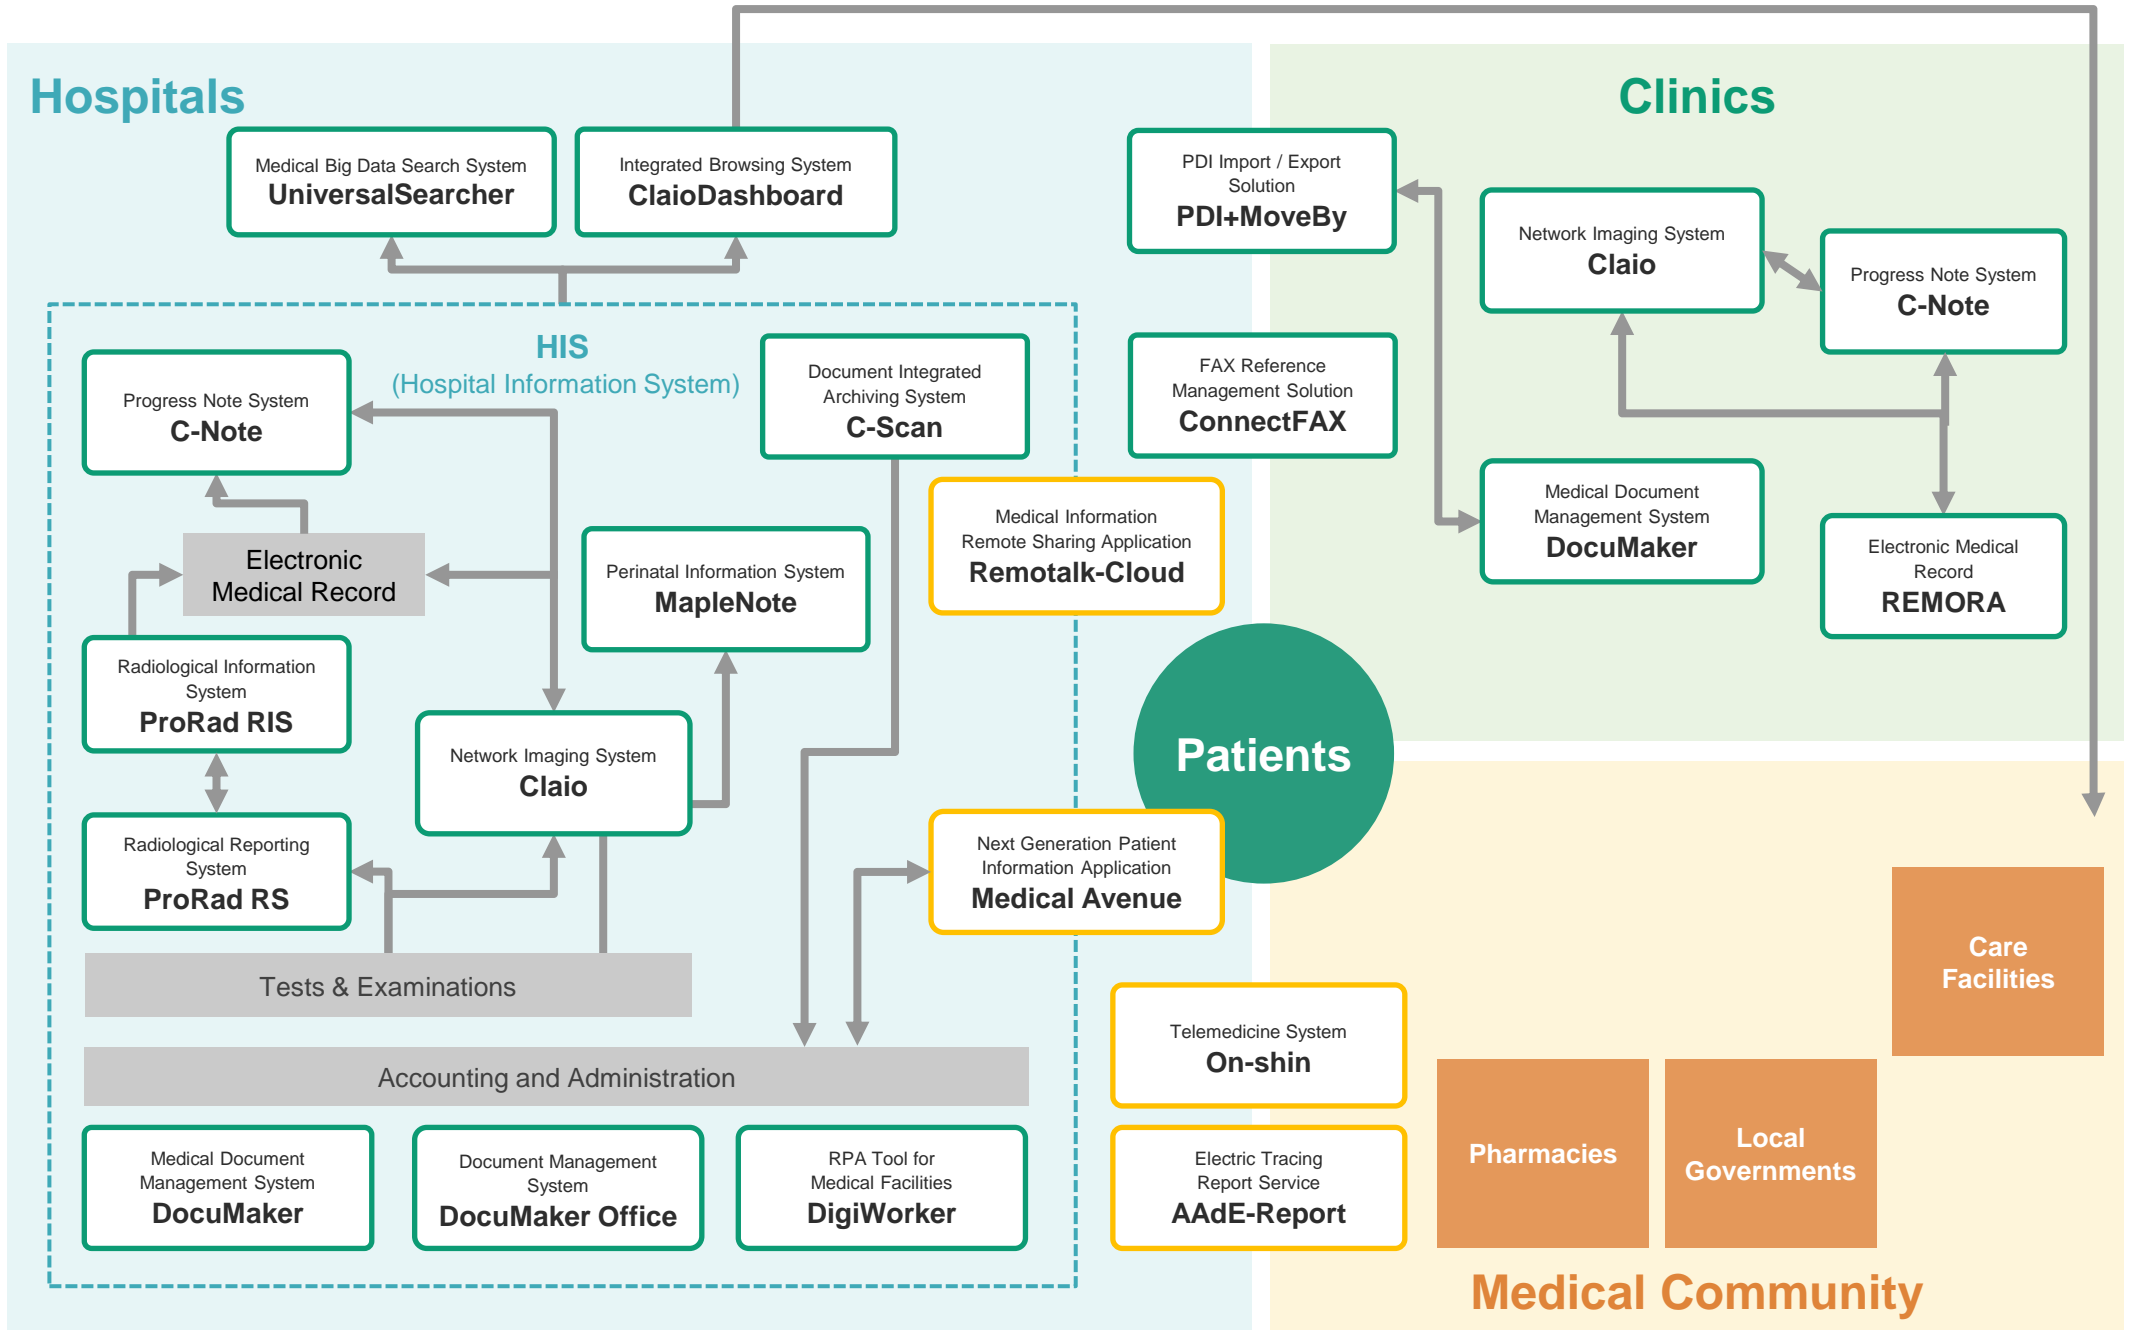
Hospitals

Medical Big Data Search System
UniversalSearcher

Integrated Browsing System
ClaioDashboard

HIS
(Hospital Information System)

Progress Note System
C-Note

Document Integrated Archiving System
C-Scan

Electronic Medical Record

Perinatal Information System
MapleNote

Radiological Information System
ProRad RIS

Network Imaging System
Claio

Radiological Reporting System
ProRad RS

Tests & Examinations

Accounting and Administration

Medical Document Management System
DocuMaker

Document Management System
DocuMaker Office

RPA Tool for Medical Facilities
DigiWorker

Clinics

PDI Import / Export Solution
PDI+MoveBy

Network Imaging System
Claio

Progress Note System
C-Note

FAX Reference Management Solution
ConnectFAX

Medical Document Management System
DocuMaker

Electronic Medical Record
REMORA

Medical Information Remote Sharing Application
Remotalk-Cloud

Patients

Next Generation Patient Information Application
Medical Avenue

Telemedicine System
On-shin

Electric Tracing Report Service
AAdE-Report

Care Facilities

Pharmacies

Local Governments

Medical Community